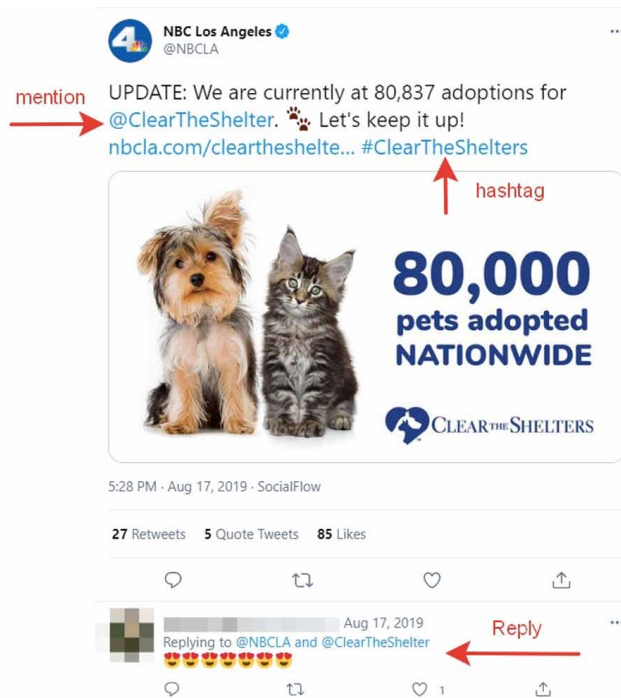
NBC Los Angeles
@NBCLA

mention

UPDATE: We are currently at 80,837 adoptions for @ClearTheShelter. 🐾 Let's keep it up! nbcla.com/cleartheshelte... #ClearTheShelters

hashtag

80,000 pets adopted NATIONWIDE

CLEAR THE SHELTERS

5:28 PM · Aug 17, 2019 · SocialFlow

27 Retweets 5 Quote Tweets 85 Likes

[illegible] Aug 17, 2019
Replying to @NBCLA and @ClearTheShelter
😍😍😍😍😍😍😍

Reply

1